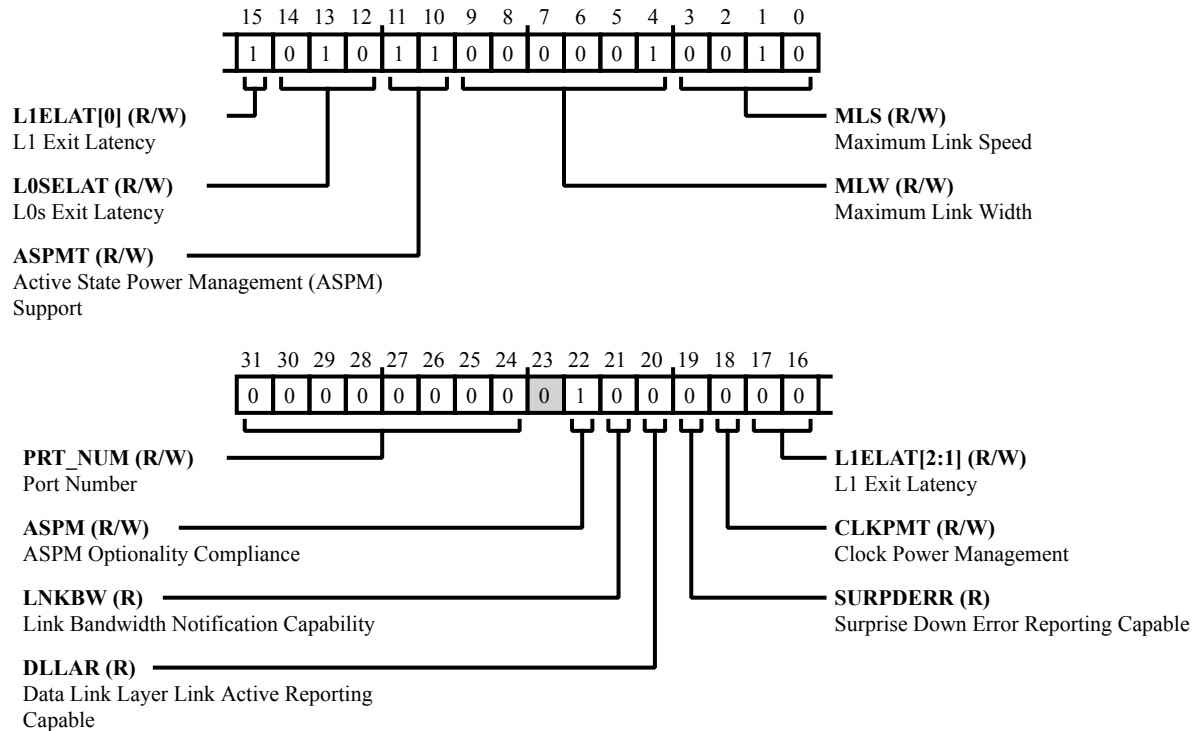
15 14 13 12 11 10 9 8 7 6 5 4 3 2 1 0

| 1 | 0 | 1 | 0 | 1 | 1 | 0 | 0 | 0 | 0 | 0 | 1 | 0 | 0 | 1 | 0 |
|---|---|---|---|---|---|---|---|---|---|---|---|---|---|---|---|

**L1ELAT[0] (R/W)**
L1 Exit Latency

**L0SELAT (R/W)**
L0s Exit Latency

**ASPMT (R/W)**
Active State Power Management (ASPM) Support

**MLS (R/W)**
Maximum Link Speed

**MLW (R/W)**
Maximum Link Width

31 30 29 28 27 26 25 24 23 22 21 20 19 18 17 16

| 0 | 0 | 0 | 0 | 0 | 0 | 0 | 0 | 0 | 1 | 0 | 0 | 0 | 0 | 0 | 0 |
|---|---|---|---|---|---|---|---|---|---|---|---|---|---|---|---|

**PRT_NUM (R/W)**
Port Number

**ASPM (R/W)**
ASPM Optionality Compliance

**LNKBW (R)**
Link Bandwidth Notification Capability

**DLLAR (R)**
Data Link Layer Link Active Reporting Capable

**L1ELAT[2:1] (R/W)**
L1 Exit Latency

**CLKPMT (R/W)**
Clock Power Management

**SURPDERR (R)**
Surprise Down Error Reporting Capable